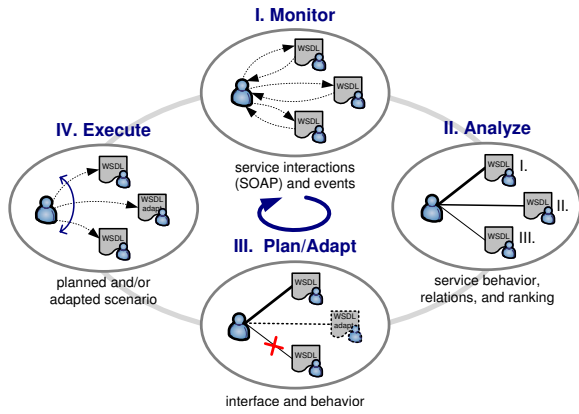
I. Monitor

WSDL

WSDL

WSDL

service interactions (SOAP) and events

IV. Execute

WSDL

WSDL adapt

WSDL

planned and/or adapted scenario

II. Analyze

WSDL I.

WSDL II.

WSDL III.

service behavior, relations, and ranking

III. Plan/Adapt

WSDL

WSDL adapt

WSDL

interface and behavior